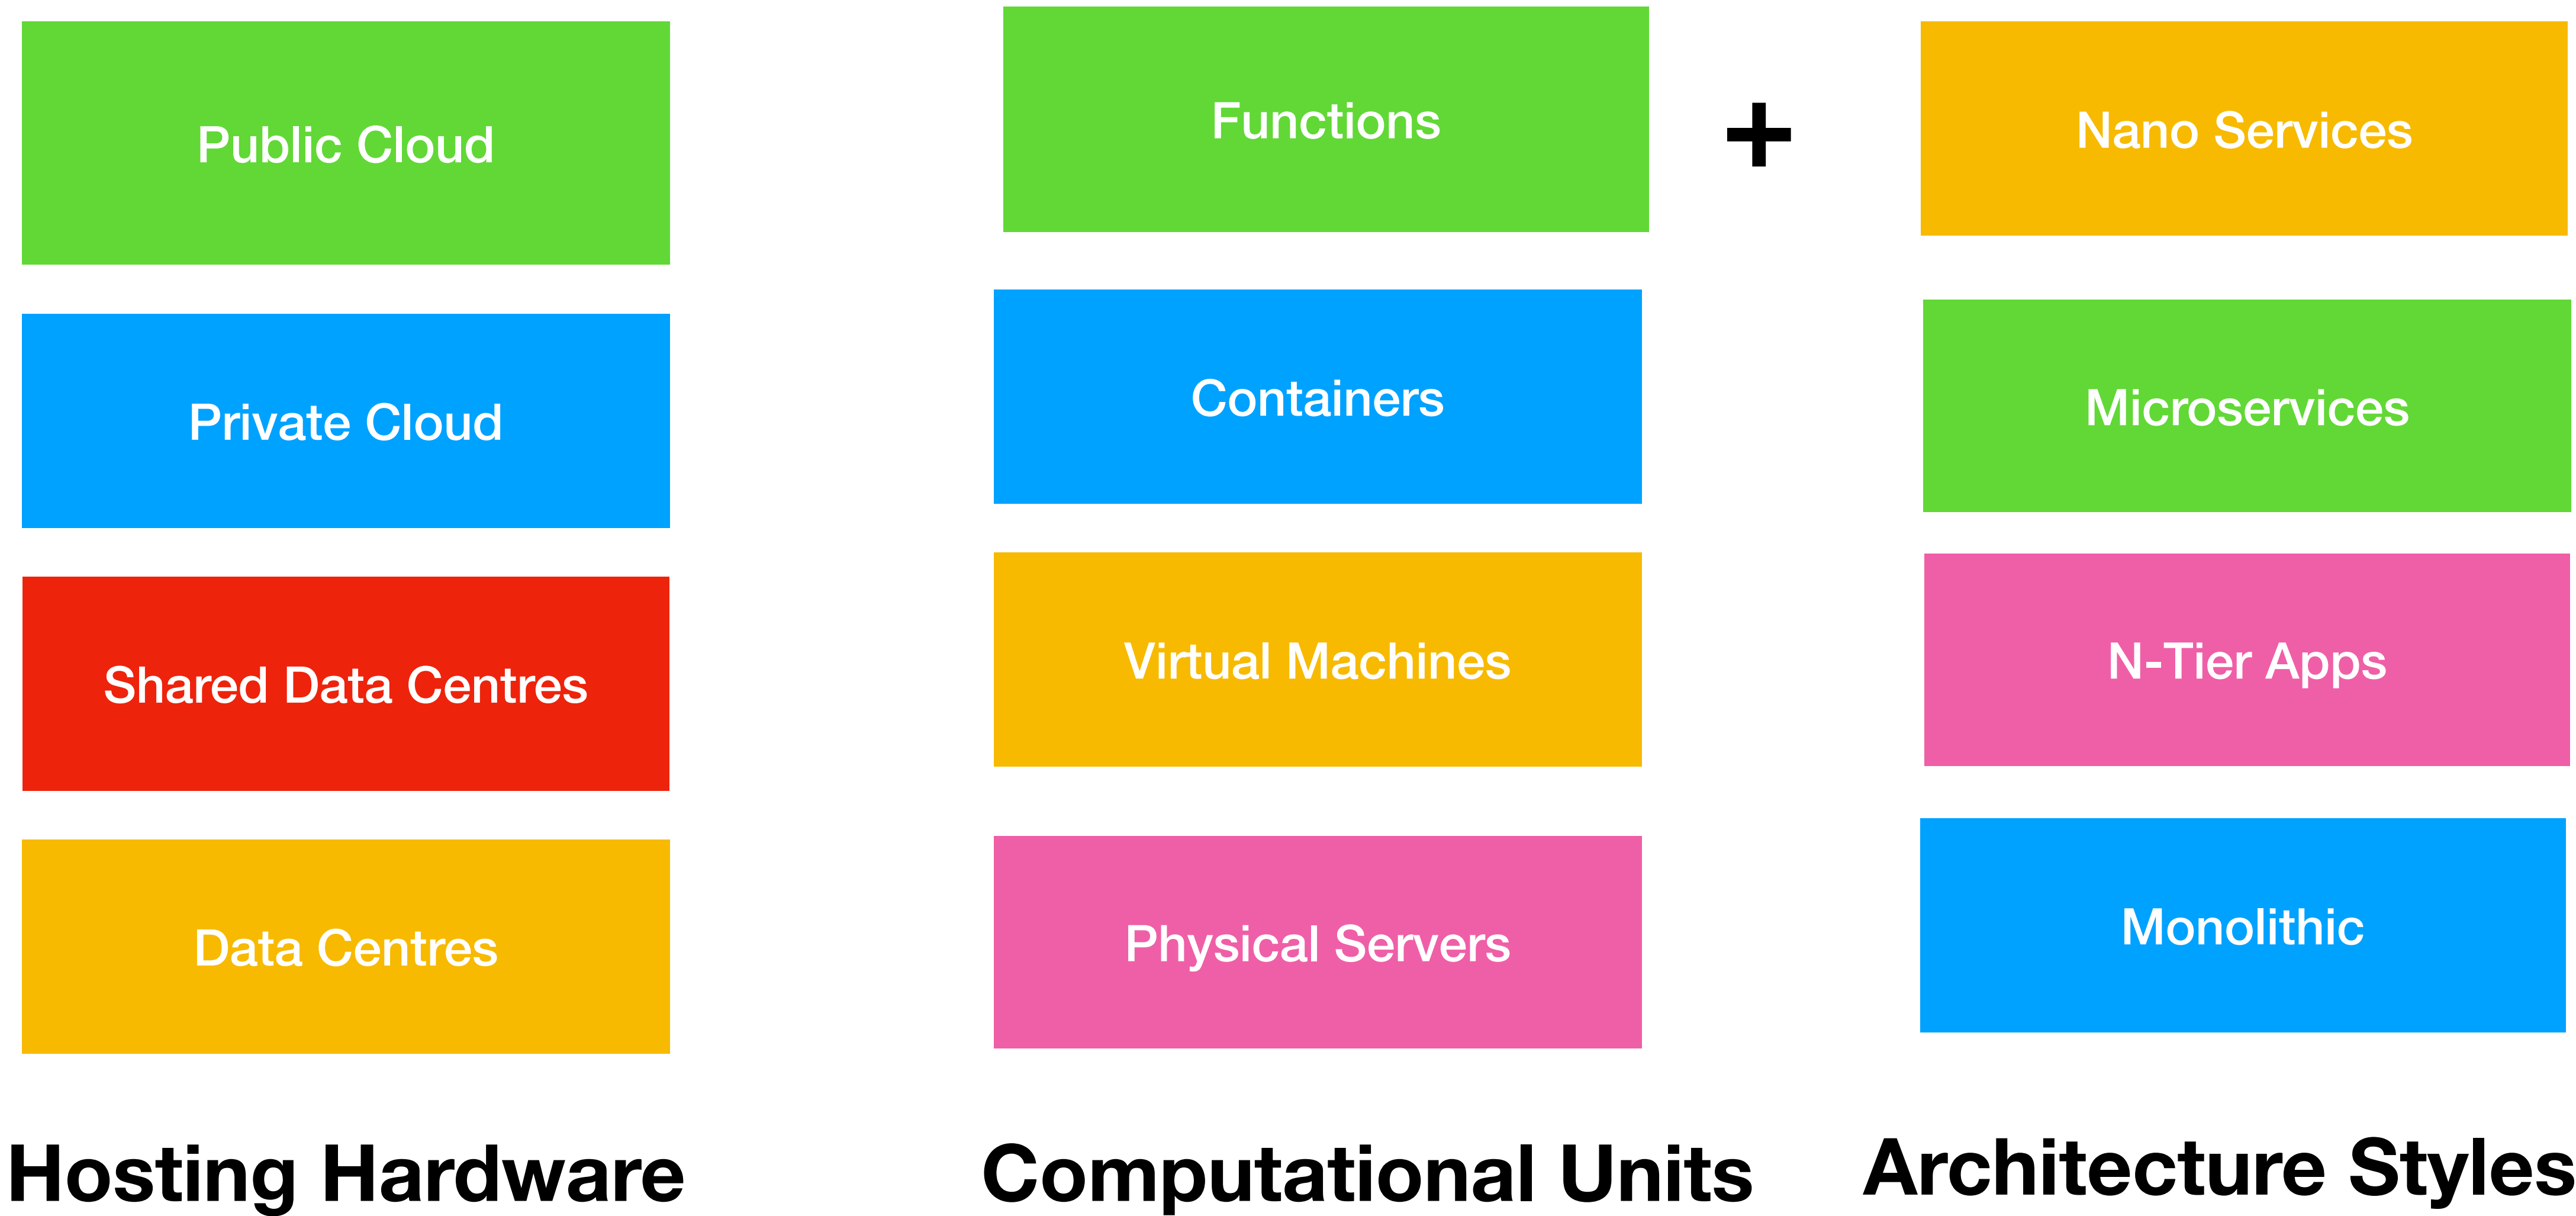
Public Cloud

Private Cloud

Shared Data Centres

Data Centres

Hosting Hardware

Functions

Containers

Virtual Machines

Physical Servers

Computational Units

+

Nano Services

Microservices

N-Tier Apps

Monolithic

Architecture Styles